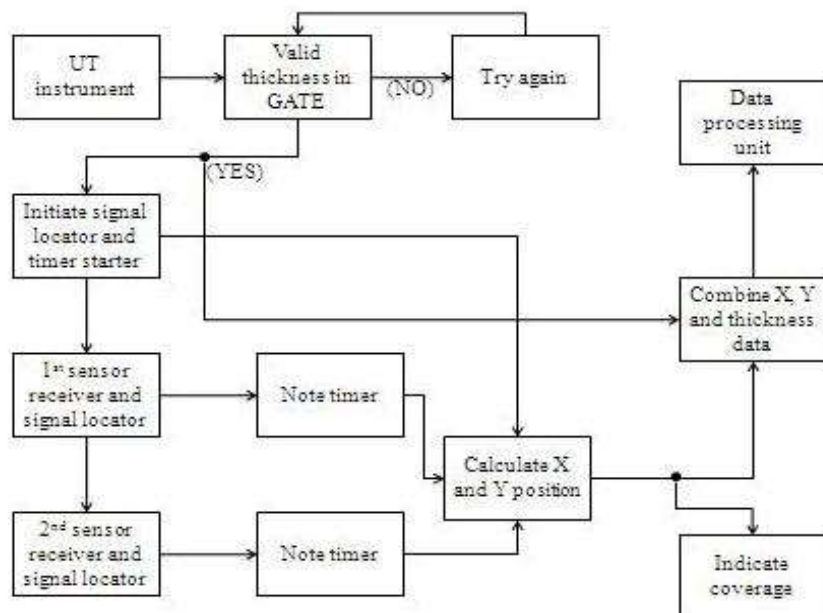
UT instrument

Valid thickness in GATE

(NO)

Try again

Data processing unit

(YES)

Initiate signal locator and timer starter

Combine X, Y and thickness data

1$^{st}$ sensor receiver and signal locator

Note timer

Calculate X and Y position

2$^{nd}$ sensor receiver and signal locator

Note timer

Indicate coverage